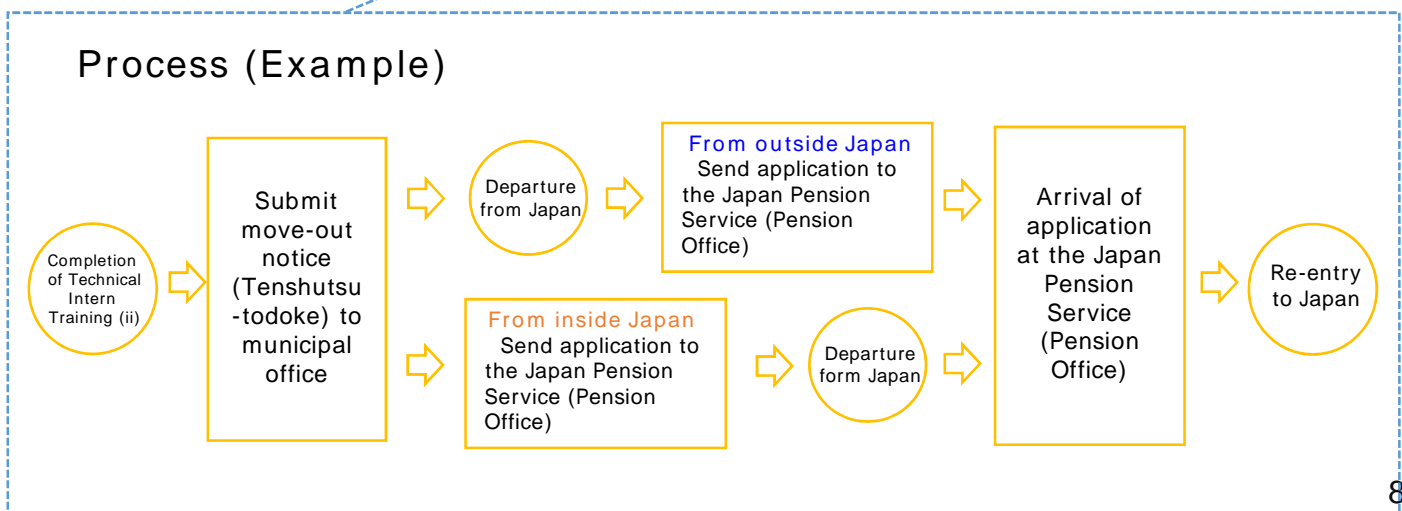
Process (Example)

Completion of Technical Intern Training (ii)

Submit move-out notice (Tenshutsu -todoke) to municipal office

Departure from Japan

From outside Japan
Send application to the Japan Pension Service (Pension Office)

From inside Japan
Send application to the Japan Pension Service (Pension Office)

Departure form Japan

Arrival of application at the Japan Pension Service (Pension Office)

Re-entry to Japan

8